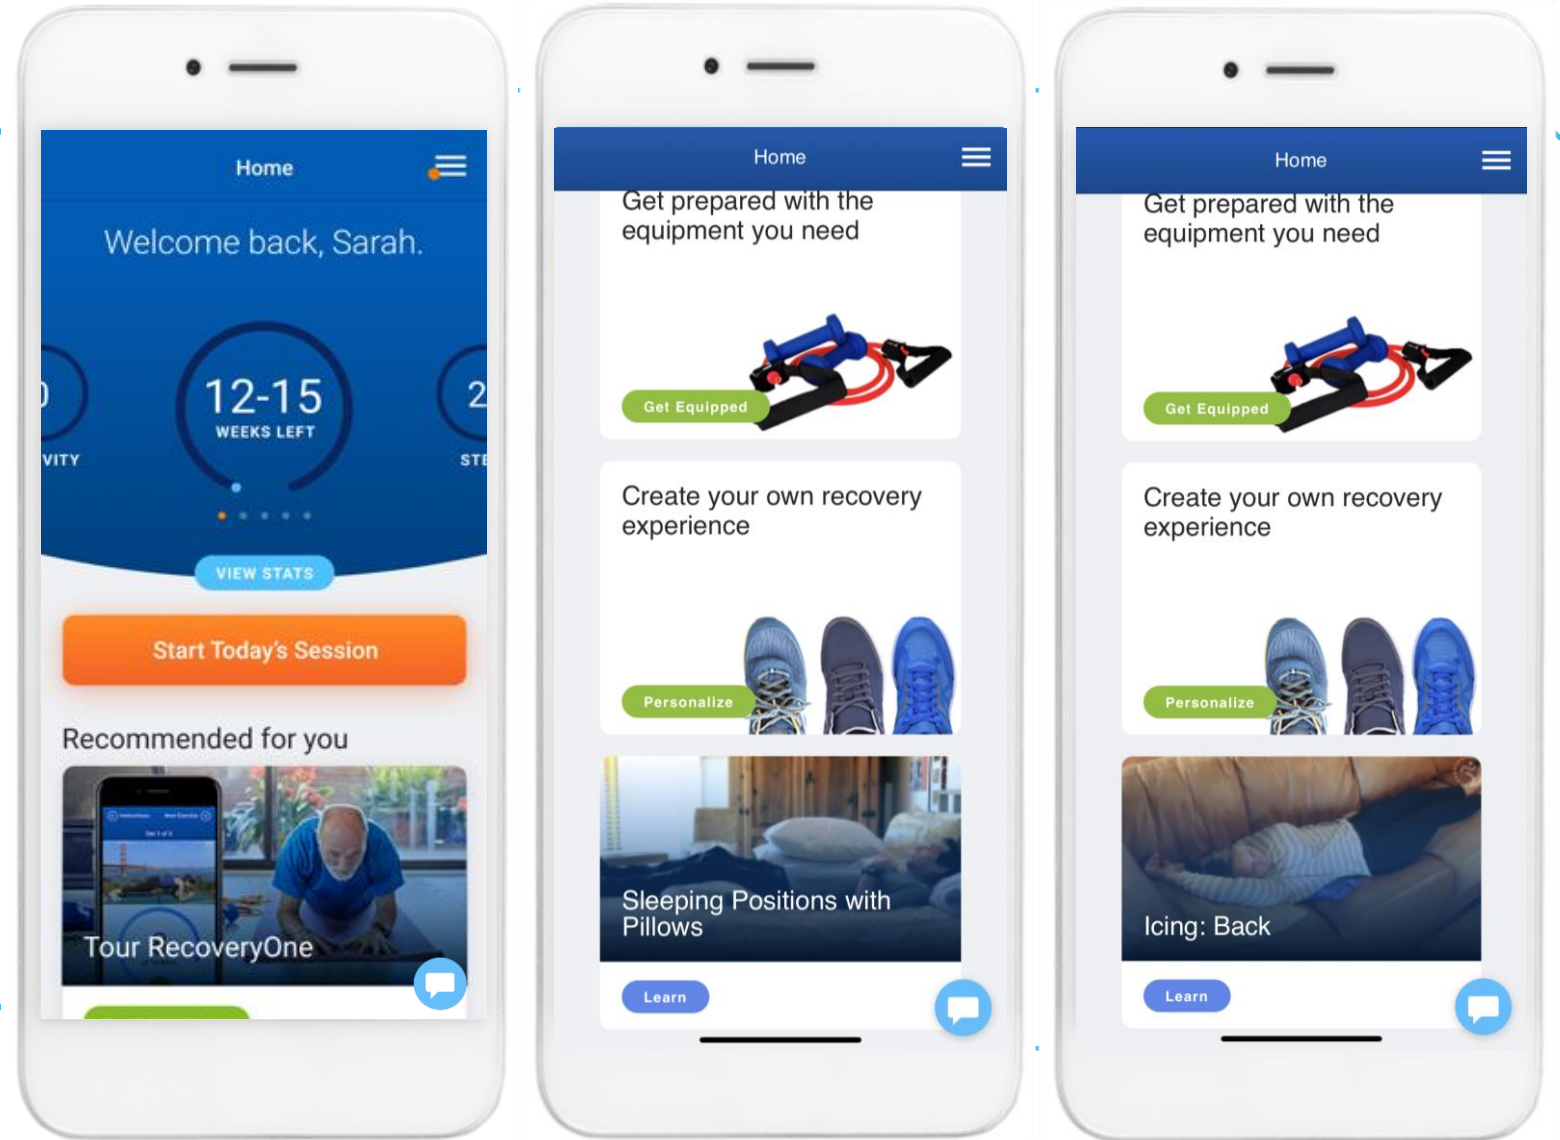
Home

Welcome back, Sarah.

VITY

12-15
WEEKS LEFT

2
STE

VIEW STATS

Start Today's Session

Recommended for you

Tour RecoveryOne

Home

Get prepared with the equipment you need

Get Equipped

Create your own recovery experience

Personalize

Sleeping Positions with Pillows

Learn

Home

Get prepared with the equipment you need

Get Equipped

Create your own recovery experience

Personalize

Icing: Back

Learn